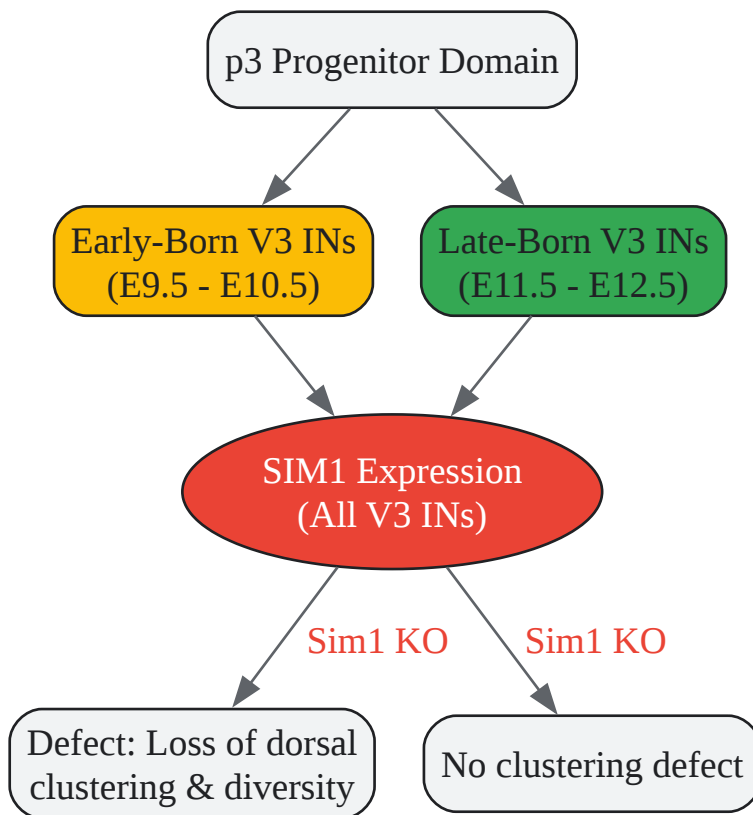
p3 Progenitor Domain

Early-Born V3 INs (E9.5 - E10.5)

Late-Born V3 INs (E11.5 - E12.5)

SIM1 Expression (All V3 INs)

Sim1 KO

Sim1 KO

Defect: Loss of dorsal clustering & diversity

No clustering defect